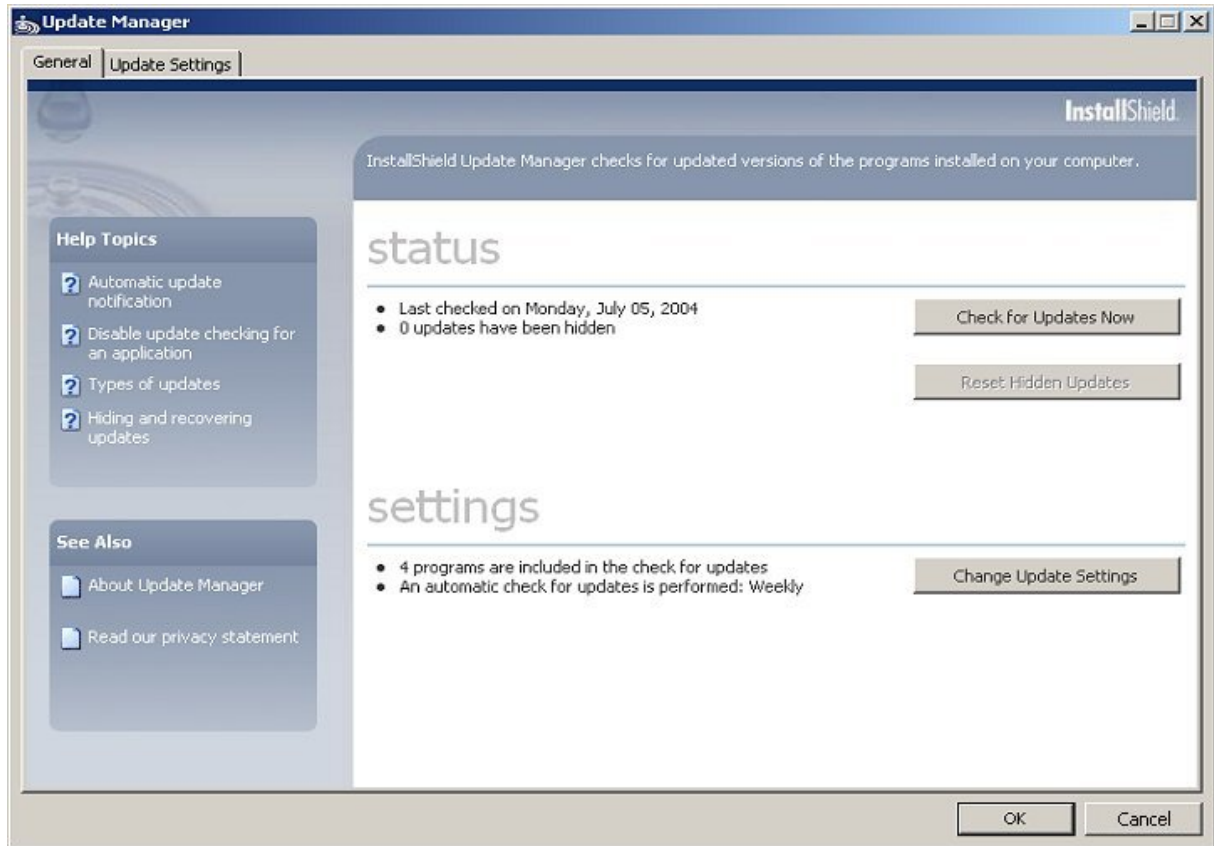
Update Manager

General | Update Settings

InstallShield.

InstallShield Update Manager checks for updated versions of the programs installed on your computer.

Help Topics

Automatic update notification

Disable update checking for an application

Types of updates

Hiding and recovering updates

See Also

About Update Manager

Read our privacy statement

status

• Last checked on Monday, July 05, 2004
• 0 updates have been hidden

Check for Updates Now

Reset Hidden Updates

settings

• 4 programs are included in the check for updates
• An automatic check for updates is performed: Weekly

Change Update Settings

OK

Cancel